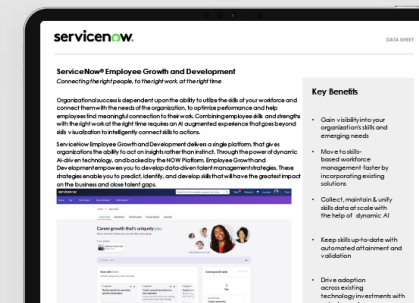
servicenow.

DATA SHEET

ServiceNow® Employee Growth and Development

Connecting the right people, to the right work, at the right time

Organizational success is dependent upon the ability to utilize the skills of your workforce and connect them with the needs of the organization, to optimize performance and help employees find meaningful connection to their work. Combining employee skills and strengths with the right work at the right time requires an AI augmented experience that goes beyond skills visualization to intelligently connect skills to actions.

ServiceNow Employee Growth and Development delivers a single platform, that gives organizations the ability to act on insights rather than instinct. Through the power of dynamic AI-driven technology, and backed by the NOW Platform, Employee Growth and Development empowers you to develop data-driven talent management strategies. These strategies enable you to predict, identify, and develop skills that will have the greatest impact on the business and close talent gaps.

Career growth that's uniquely you

Key Benefits

• Gain visibility into your organization's skills and emerging needs

• Move to skills-based workforce management faster by incorporating existing solutions

• Collect, maintain & unify skills data at scale with the help of dynamic AI

• Keep skills up-to-date with automated attainment and validation

• Drive adoption across existing technology investments with